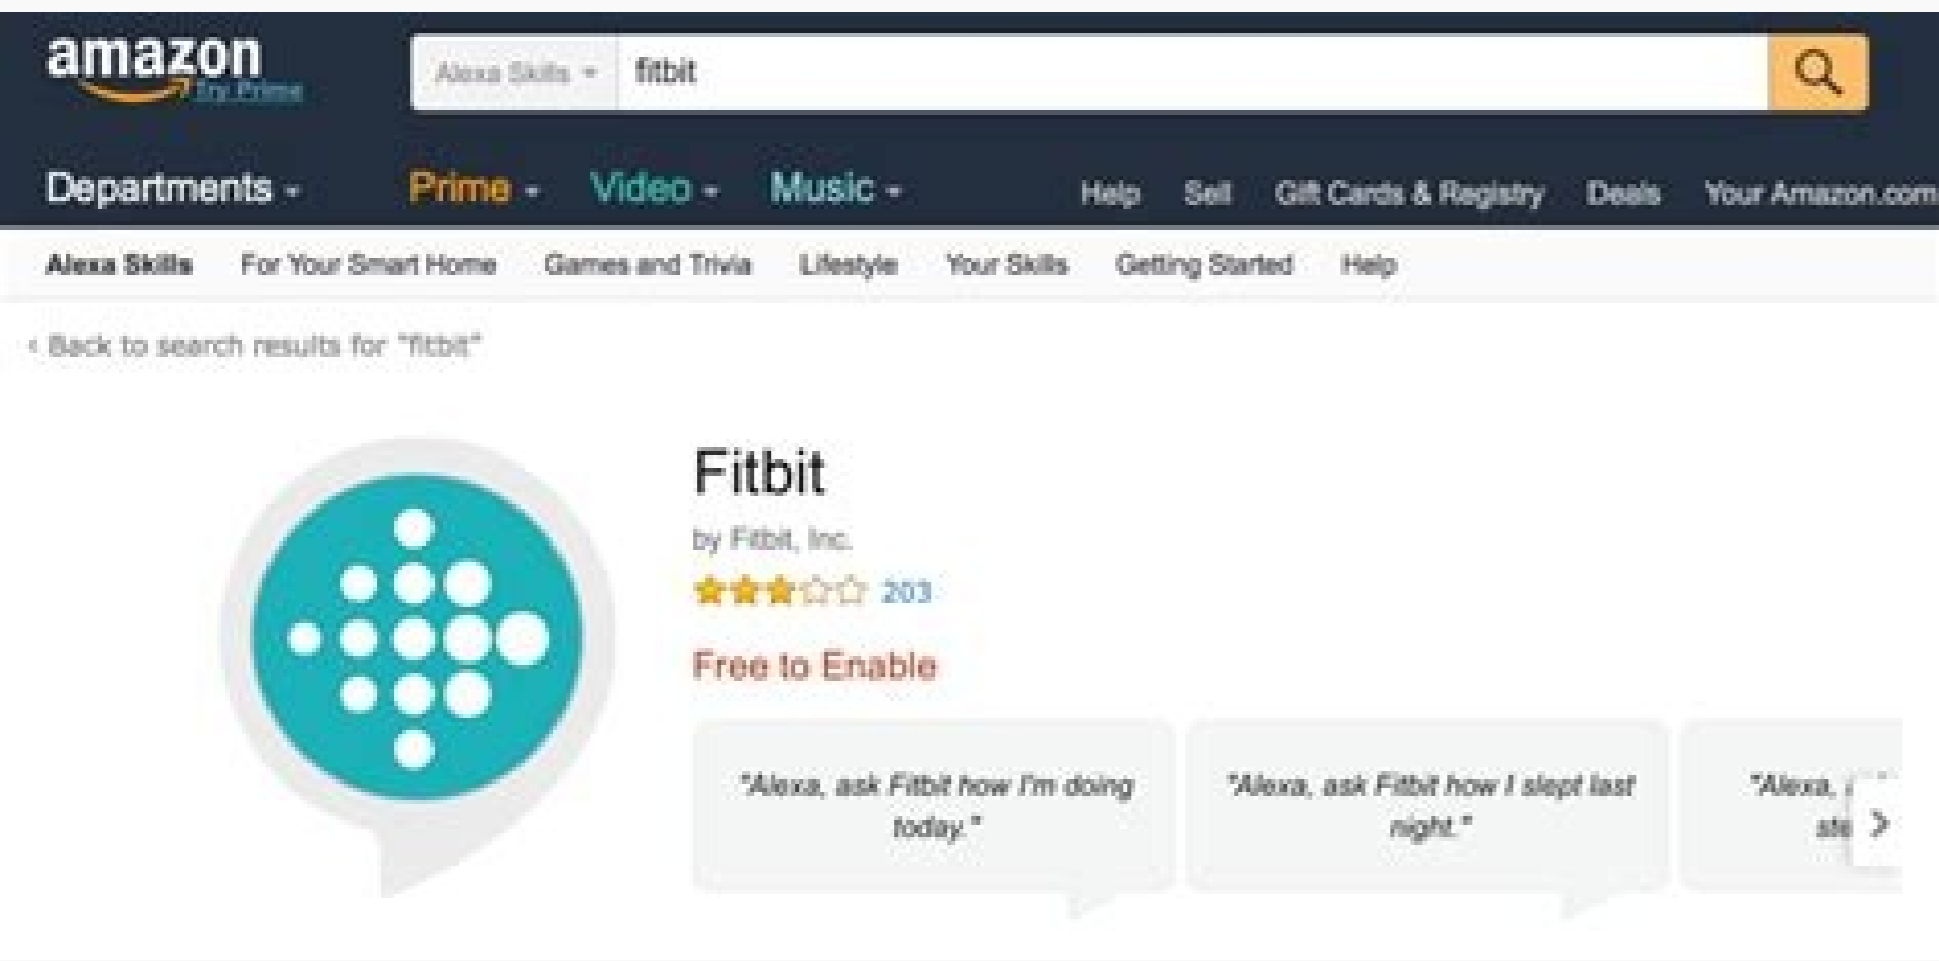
amazon
Try Prime

Alexa Skills ▾ fitbit

Departments ▾ Prime ▾ Video ▾ Music ▾ Help Sell Gift Cards & Registry Deals Your Amazon.com

Alexa Skills For Your Smart Home Games and Trivia Lifestyle Your Skills Getting Started Help

‹ Back to search results for "fitbit"

Fitbit

by Fitbit, Inc.

203

Free to Enable

"Alexa, ask Fitbit how I'm doing today."

"Alexa, ask Fitbit how I slept last night."

"Alexa, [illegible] ste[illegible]